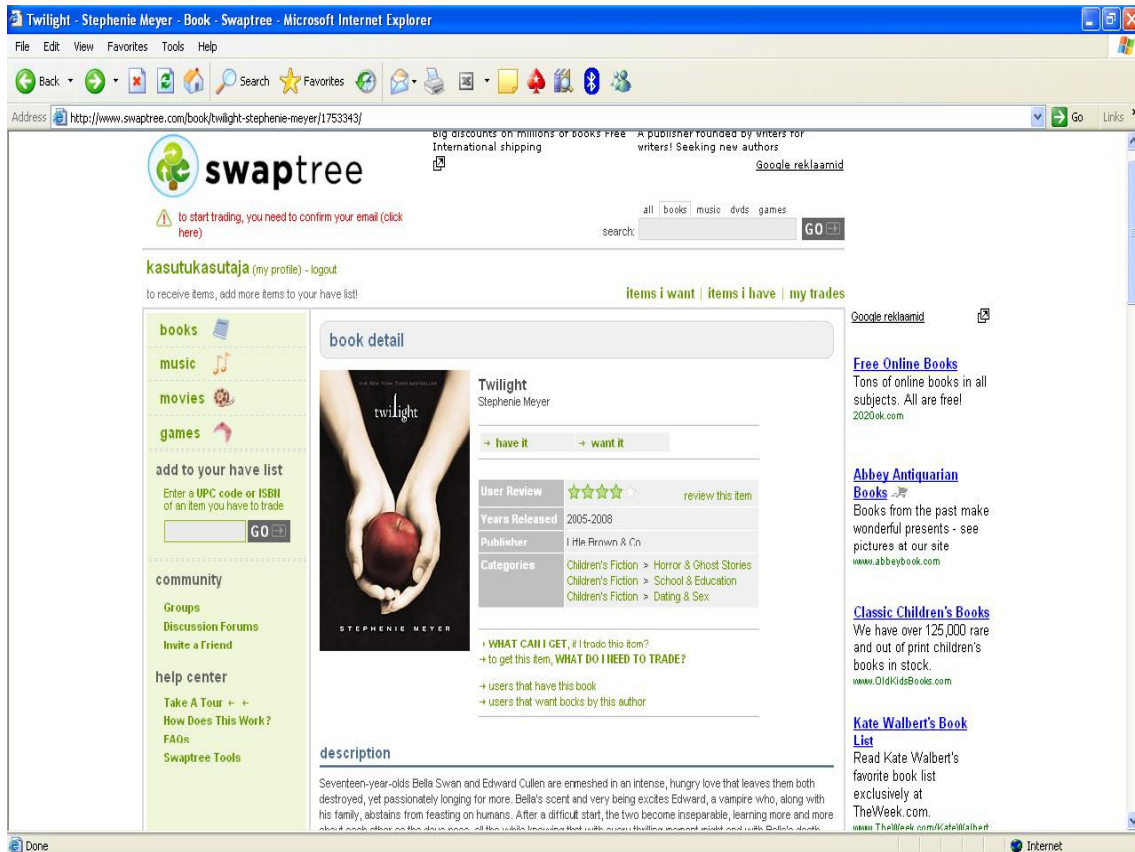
Twilight - Stephenie Meyer - Book - Swaptree - Microsoft Internet Explorer

File Edit View Favorites Tools Help

Back Search Favorites

Address http://www.swaptree.com/book/twilight-stephenie-meyer/1753343/ Go Links

swaptree

Big discounts on millions of books Free International shipping

A publisher founded by writers for writers! Seeking new authors

Google reklaamid

to start trading, you need to confirm your email (click here)

all books music dvds games

search: GO

kasutukasutaja (my profile) - logout

to receive items, add more items to your have list!

items i want | items i have | my trades

books

music

movies

games

add to your have list

Enter a UPC code or ISBN of an item you have to trade

GO

community

Groups
Discussion Forums
Invite a Friend

help center

Take A Tour
How Does This Work?
FAQs
Swaptree Tools

book detail

THE NEW YORK TIMES BESTSELLER

twilight

STEPHENIE MEYER

Twilight
Stephenie Meyer

→ have it → want it

| User Review | | review this item |
|---|---|---|
| Years Released | 2005-2008 | |
| Publisher | Little Brown & Co | |
| Categories | Children's Fiction > Horror & Ghost Stories<br>Children's Fiction > School & Education<br>Children's Fiction > Dating & Sex | |

› WHAT CAN I GET, if I trade this item?
→ to get this item, WHAT DO I NEED TO TRADE?

→ users that have this book
→ users that want books by this author

description

Seventeen-year-olds Bella Swan and Edward Cullen are enmeshed in an intense, hungry love that leaves them both destroyed, yet passionately longing for more. Bella's scent and very being excites Edward, a vampire who, along with his family, abstains from feasting on humans. After a difficult start, the two become inseparable, learning more and more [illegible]

Google reklaamid

Free Online Books
Tons of online books in all subjects. All are free!
2020ok.com

Abbey Antiquarian Books
Books from the past make wonderful presents - see pictures at our site
www.abbeybook.com

Classic Children's Books
We have over 125,000 rare and out of print children's books in stock.
www.OldKidsBooks.com

Kate Walbert's Book List
Read Kate Walbert's favorite book list exclusively at TheWeek.com.
www.TheWeek.com/KateWalbert

Done

Internet